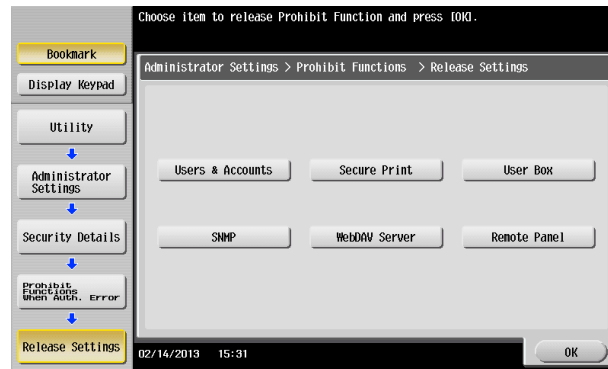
Choose item to release Prohibit Function and press [OK].

Bookmark

Display Keypad

Administrator Settings > Prohibit Functions > Release Settings

Utility

Administrator Settings

Security Details

Prohibit Functions When Auth. Error

Release Settings

Users & Accounts

Secure Print

User Box

SNMP

WebDAV Server

Remote Panel

02/14/2013 15:31

OK